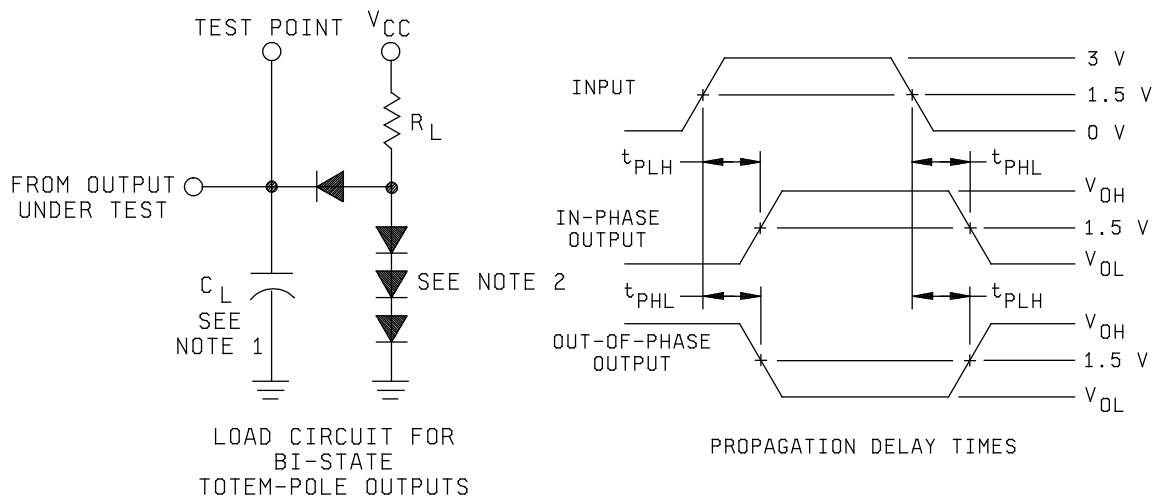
TEST POINT $V_{CC}$

$R_L$

FROM OUTPUT UNDER TEST

$C_L$ SEE NOTE 1

SEE NOTE 2

LOAD CIRCUIT FOR BI-STATE TOTEM-POLE OUTPUTS

INPUT

3 V

1.5 V

0 V

$t_{PLH}$

$t_{PHL}$

IN-PHASE OUTPUT

$V_{OH}$

1.5 V

$V_{OL}$

$t_{PHL}$

$t_{PLH}$

OUT-OF-PHASE OUTPUT

$V_{OH}$

1.5 V

$V_{OL}$

PROPAGATION DELAY TIMES